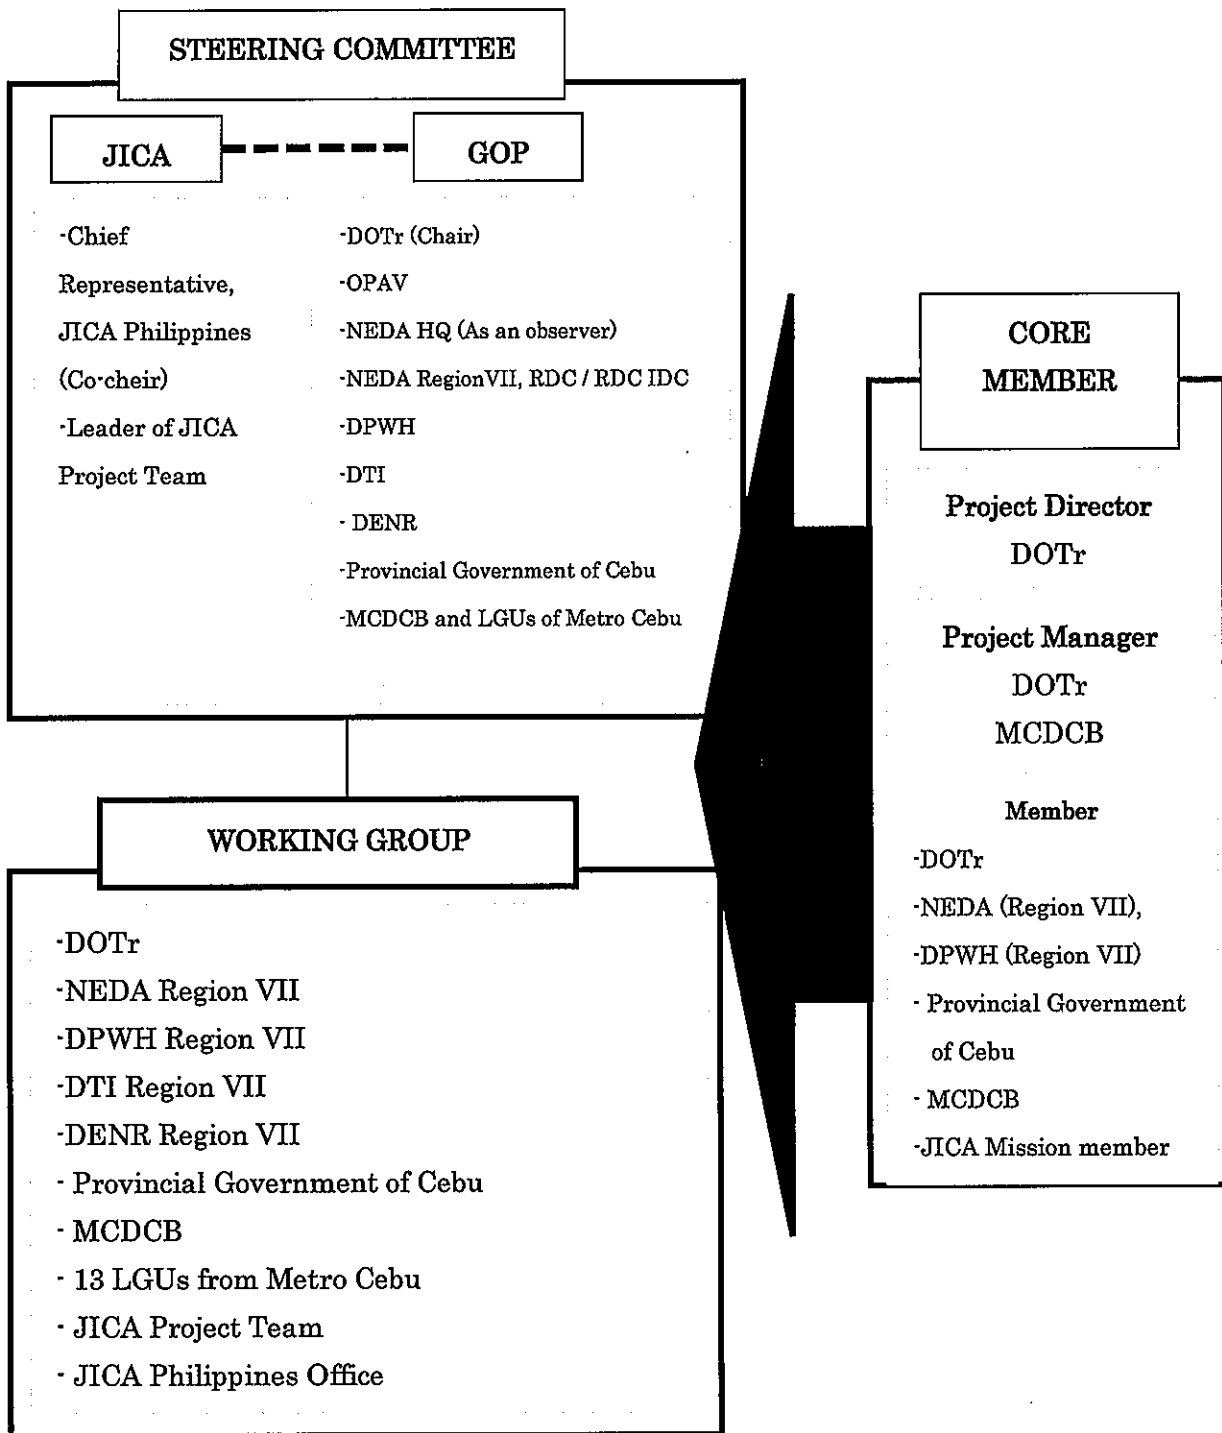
STEERING COMMITTEE

JICA

GOP

-Chief Representative, JICA Philippines (Co-cheir)
-Leader of JICA Project Team

-DOTr (Chair)
-OPAV
-NEDA HQ (As an observer)
-NEDA RegionVII, RDC / RDC IDC
-DPWH
-DTI
- DENR
-Provincial Government of Cebu
-MCDCB and LGUs of Metro Cebu

WORKING GROUP

-DOTr
-NEDA Region VII
-DPWH Region VII
-DTI Region VII
-DENR Region VII
- Provincial Government of Cebu
- MCDCB
- 13 LGUs from Metro Cebu
- JICA Project Team
- JICA Philippines Office

CORE MEMBER

Project Director
DOTr

Project Manager
DOTr
MCDCB

Member
-DOTr
-NEDA (Region VII),
-DPWH (Region VII)
- Provincial Government of Cebu
- MCDCB
-JICA Mission member